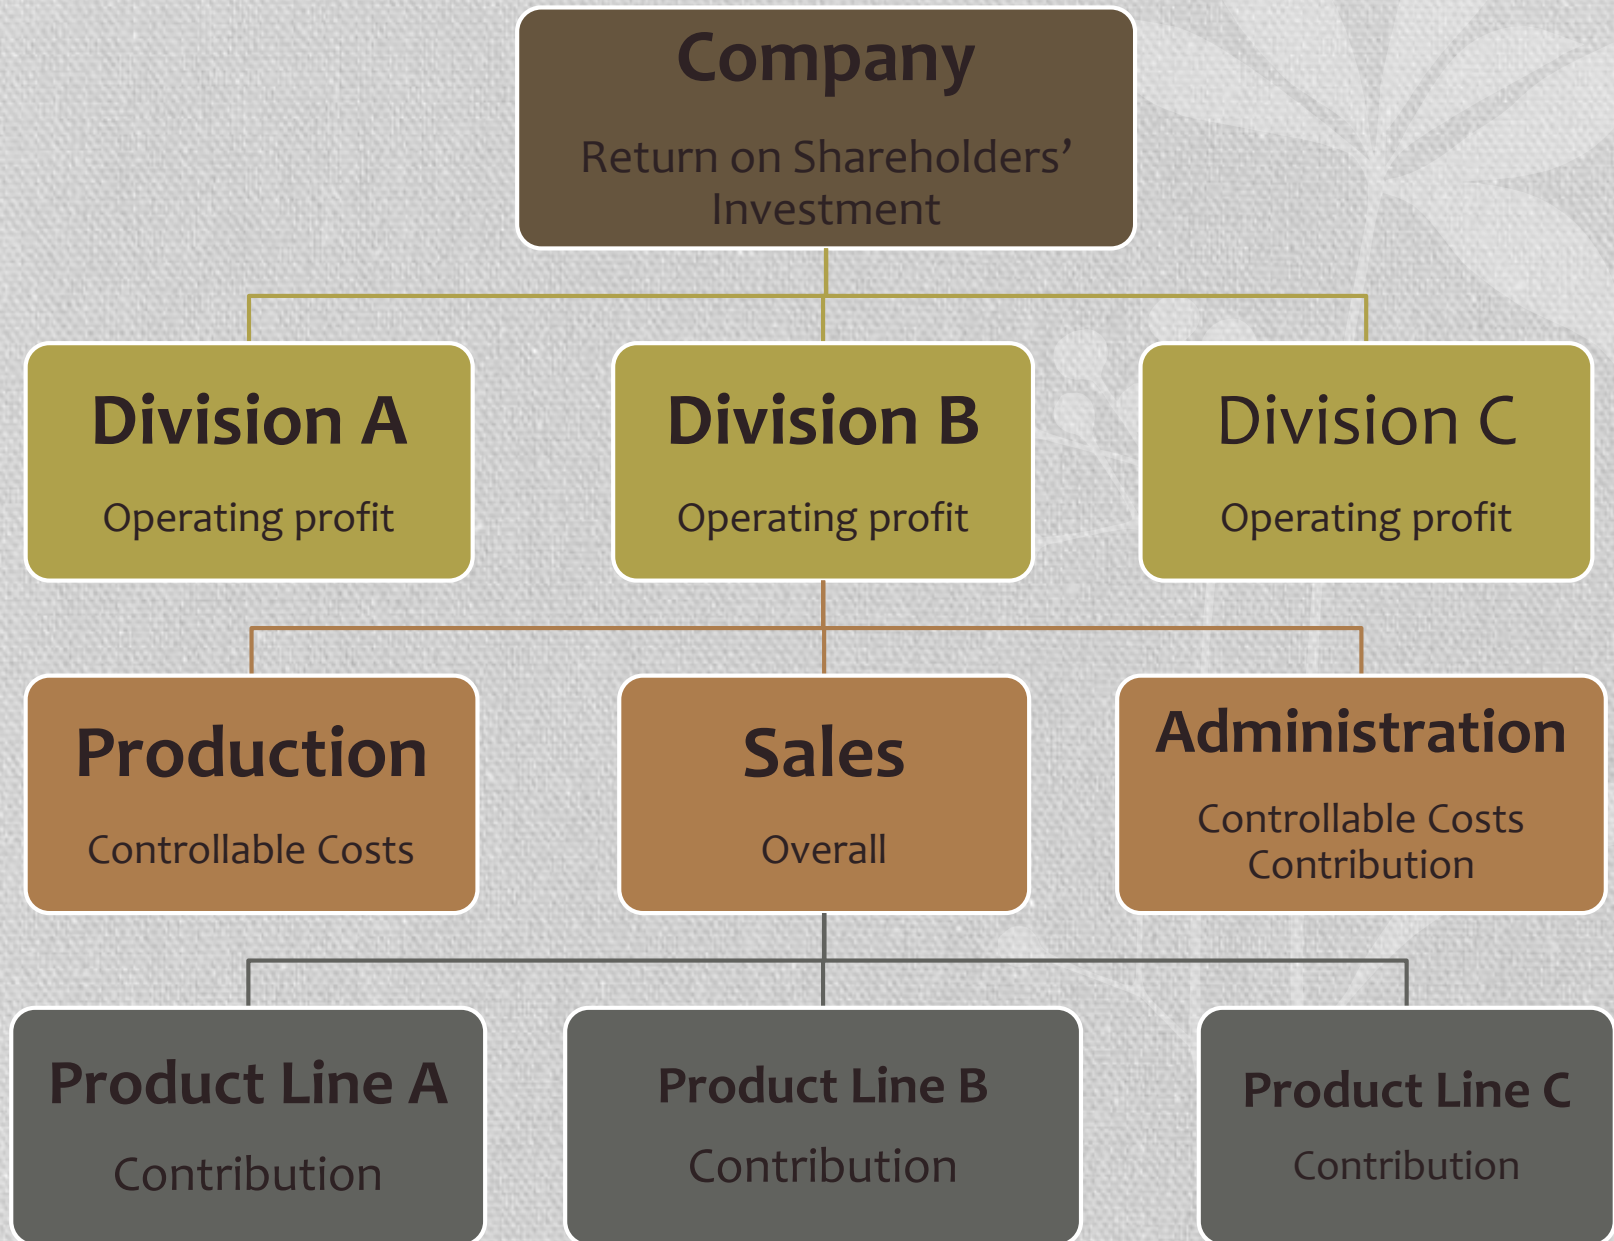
Company

Return on Shareholders' Investment

Division A

Operating profit

Division B

Operating profit

Division C

Operating profit

Production

Controllable Costs

Sales

Overall

Administration

Controllable Costs Contribution

Product Line A

Contribution

Product Line B

Contribution

Product Line C

Contribution